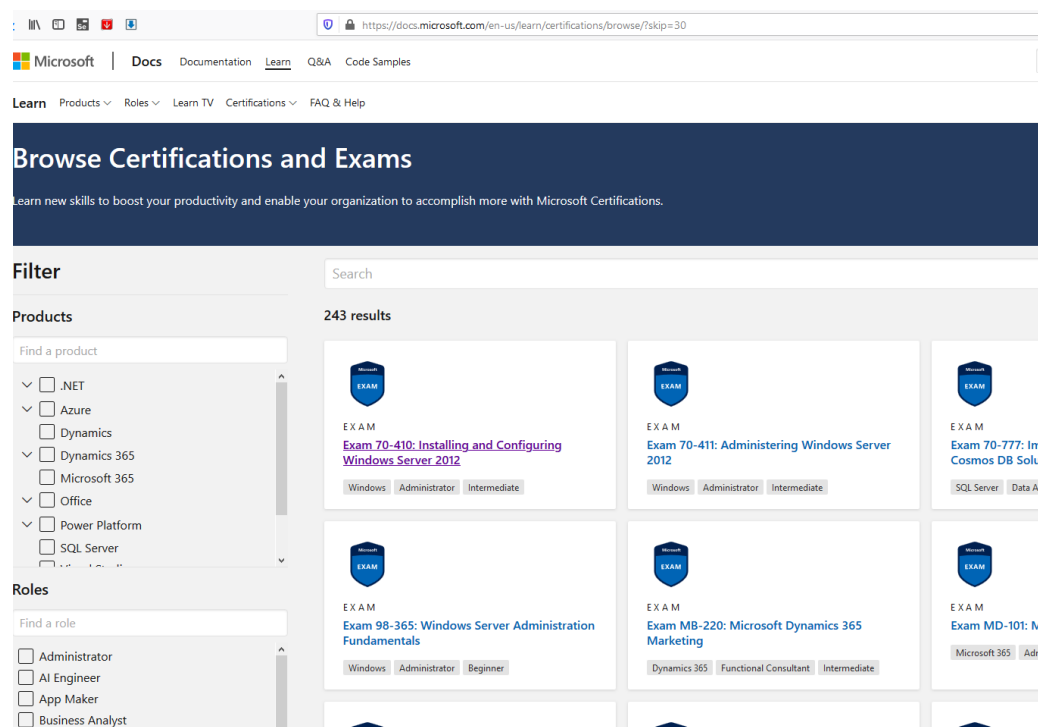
https://docs.microsoft.com/en-us/learn/certifications/browse/?skip=30

Microsoft | Docs Documentation Learn Q&A Code Samples

Learn Products Roles Learn TV Certifications FAQ & Help

Browse Certifications and Exams

Learn new skills to boost your productivity and enable your organization to accomplish more with Microsoft Certifications.

Filter

Products

Find a product

.NET
Azure
Dynamics
Dynamics 365
Microsoft 365
Office
Power Platform
SQL Server

Roles

Find a role

Administrator
AI Engineer
App Maker
Business Analyst

Search

243 results

Microsoft EXAM
EXAM
Exam 70-410: Installing and Configuring Windows Server 2012
Windows Administrator Intermediate

Microsoft EXAM
EXAM
Exam 70-411: Administering Windows Server 2012
Windows Administrator Intermediate

Microsoft EXAM
EXAM
Exam 70-777: Im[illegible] Cosmos DB Solu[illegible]
SQL Server Data A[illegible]

Microsoft EXAM
EXAM
Exam 98-365: Windows Server Administration Fundamentals
Windows Administrator Beginner

Microsoft EXAM
EXAM
Exam MB-220: Microsoft Dynamics 365 Marketing
Dynamics 365 Functional Consultant Intermediate

Microsoft EXAM
EXAM
Exam MD-101: M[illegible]
Microsoft 365 Adr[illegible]